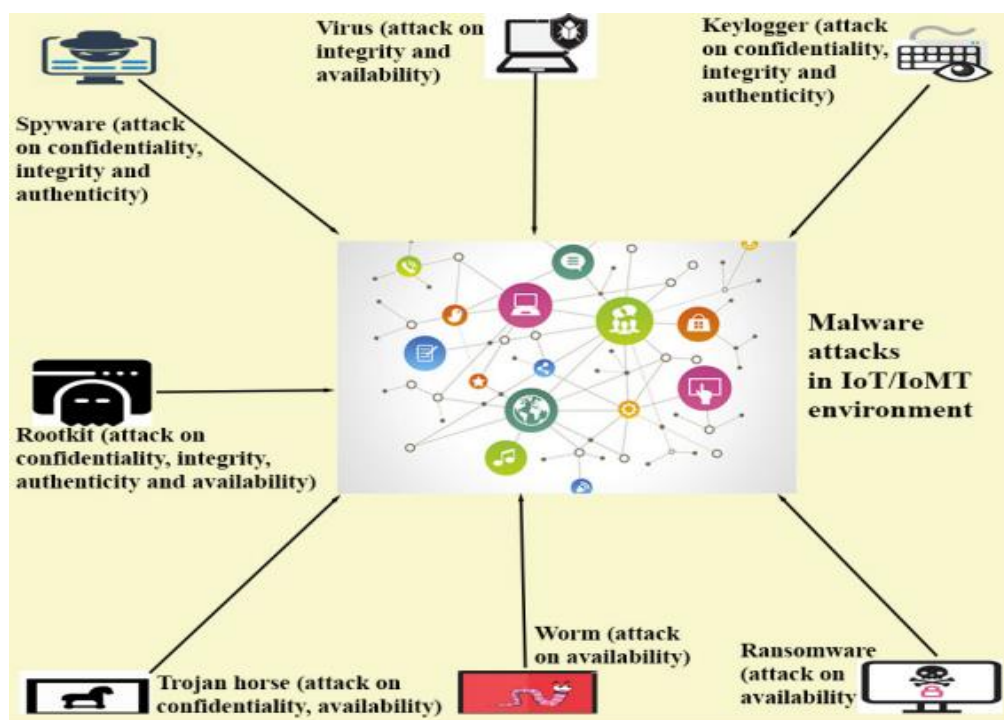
Virus (attack on integrity and availability)

Keylogger (attack on confidentiality, integrity and authenticity)

Spyware (attack on confidentiality, integrity and authenticity)

Malware attacks in IoT/IoMT environment

Rootkit (attack on confidentiality, integrity, authenticity and availability)

Worm (attack on availability)

Ransomware (attack on availability

Trojan horse (attack on confidentiality, availability)